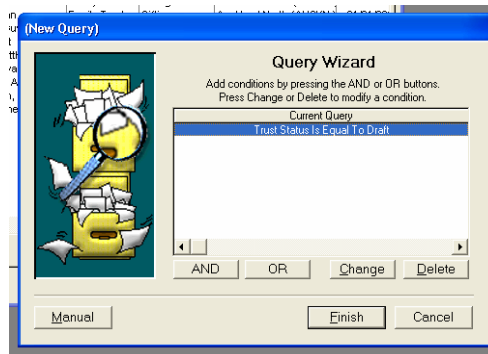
(New Query)

Query Wizard

Add conditions by pressing the AND or OR buttons. Press Change or Delete to modify a condition.

Current Query
Trust Status Is Equal To Draft

AND OR Change Delete

Manual Finish Cancel